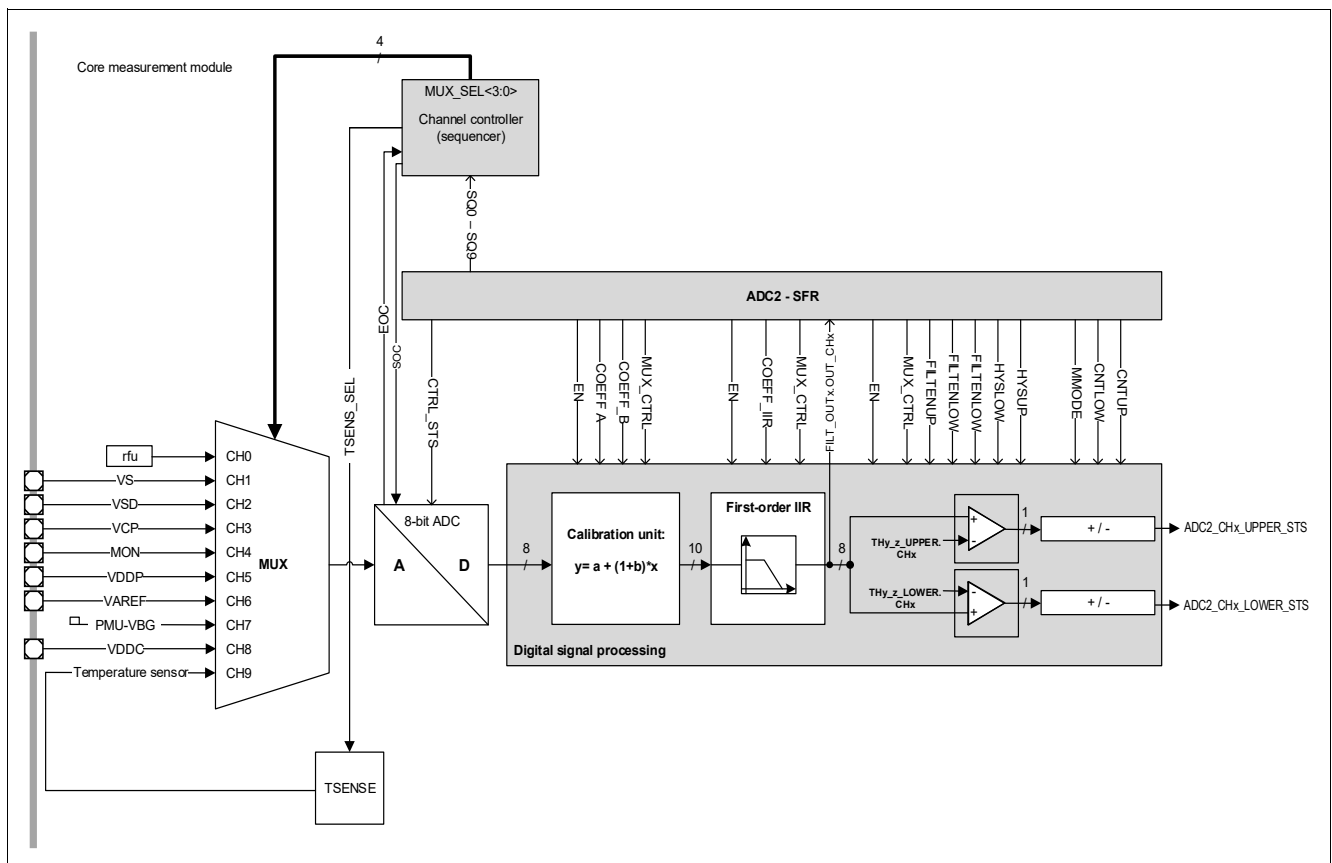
Core measurement module

4

MUX_SEL<3:0>
Channel controller (sequencer)

SQ0 – SQ9

ADC2 - SFR

TSENS_SEL
EOC
SOC
CTRL_STS
EN
COEFF_A
COEFF_B
MUX_CTRL
EN
COEFF_IIR
MUX_CTRL
FILT_OUTx.OUT_CHx
EN
MUX_CTRL
FILTENUP
FILTENLOW
FILTENLOW
HYSLOW
HYSUP
MMODE
CNTLOW
CNTUP

rfu
VS
VSD
VCP
MON
VDDP
VAREF
PMU-VBG
VDDC
Temperature sensor

CH0
CH1
CH2
CH3
CH4
CH5
CH6
CH7
CH8
CH9
MUX

8-bit ADC
A
D

8

Calibration unit:
y= a + (1+b)*x

10

First-order IIR

8

THy_z_UPPER. CHx
THy_z_LOWER. CHx

1
1

+ / -
+ / -

ADC2_CHx_UPPER_STS
ADC2_CHx_LOWER_STS

Digital signal processing

TSENSE